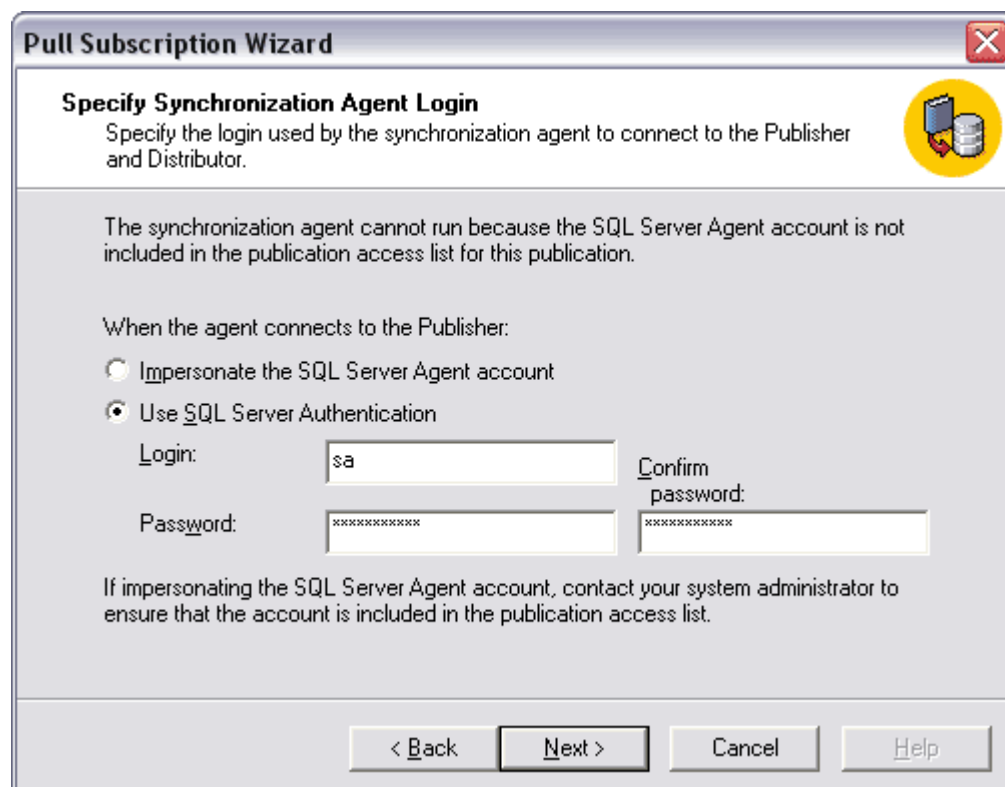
Pull Subscription Wizard

Specify Synchronization Agent Login
Specify the login used by the synchronization agent to connect to the Publisher and Distributor.

The synchronization agent cannot run because the SQL Server Agent account is not included in the publication access list for this publication.

When the agent connects to the Publisher:

Impersonate the SQL Server Agent account

Use SQL Server Authentication

Login: sa

Confirm password: ***********

Password: ***********

If impersonating the SQL Server Agent account, contact your system administrator to ensure that the account is included in the publication access list.

< Back   Next >   Cancel   Help